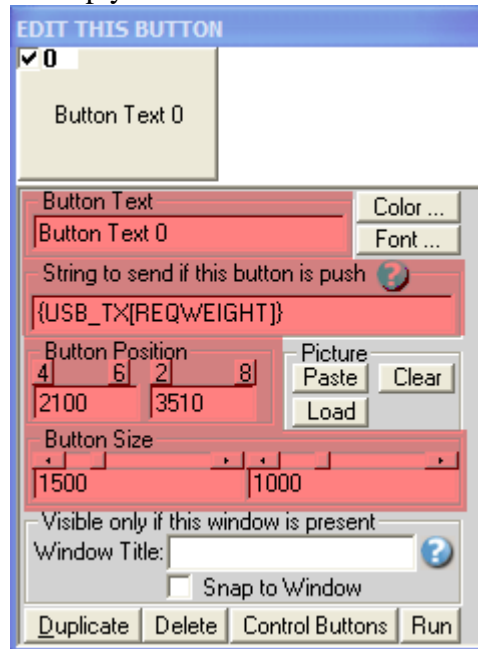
EDIT THIS BUTTON
✔0
Button Text 0

Button Text
Button Text 0
Color ...
Font ...

String to send if this button is push
{USB_TX[REQWEIGHT]}

Button Position
4 6 2 8
2100
3510

Picture
Paste
Clear
Load

Button Size
1500
1000

Visible only if this window is present
Window Title:
Snap to Window

Duplicate
Delete
Control Buttons
Run